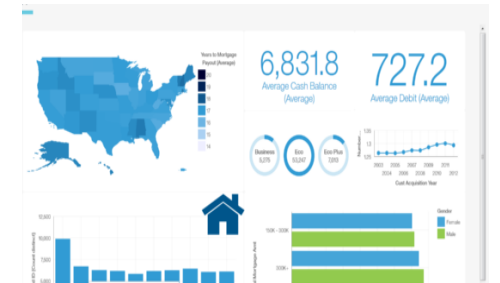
Years to Mortgage Payoff (Average)

20

19

18

17

16

15

14

6,831.8

Average Cash Balance (Average)

727.2

Average Debit (Average)

Business

5,276

Eco

53,247

Eco Plus

7,263

1.30

1.3

1.25

2003 2005 2007 2009 2011

2004 2006 2008 2010 2012

Cust Acquisition Year

10,000

Gender

Female

Male

100K - 300K

300K -